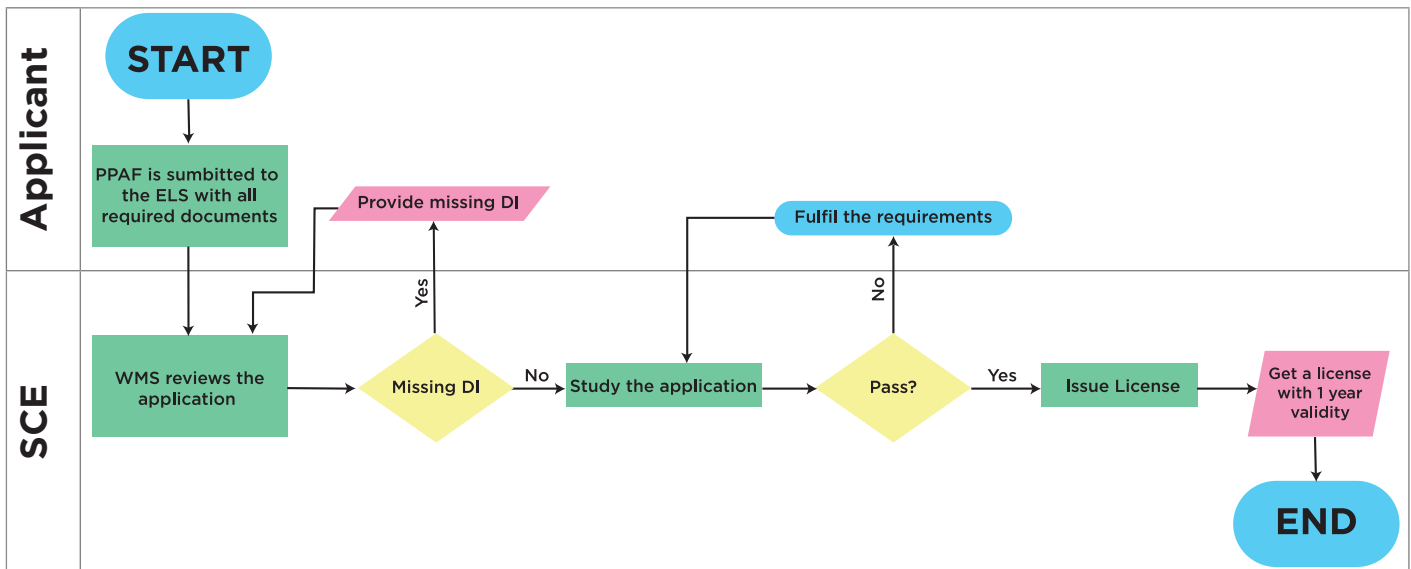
Applicant

START

PPAF is sumbitted to the ELS with all required documents

Provide missing DI

Fulfil the requirements

SCE

WMS reviews the application

Yes

Missing DI

No

Study the application

No

Pass?

Yes

Issue License

Get a license with 1 year validity

END